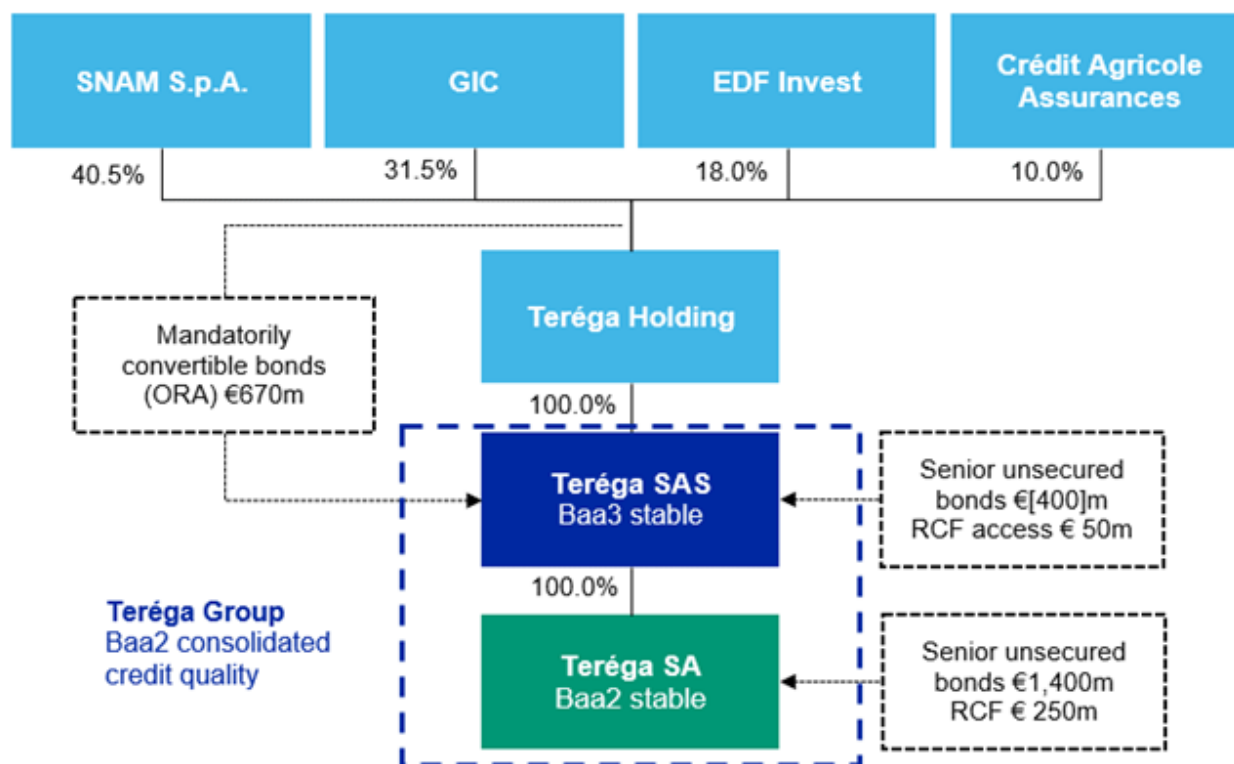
SNAM S.p.A.

GIC

EDF Invest

Crédit Agricole Assurances

40.5%

31.5%

18.0%

10.0%

Mandatorily convertible bonds (ORA) €670m

Teréga Holding

100.0%

Teréga SAS
Baa3 stable

Senior unsecured bonds €[400]m
RCF access € 50m

100.0%

Teréga Group
Baa2 consolidated credit quality

Teréga SA
Baa2 stable

Senior unsecured bonds €1,400m
RCF € 250m